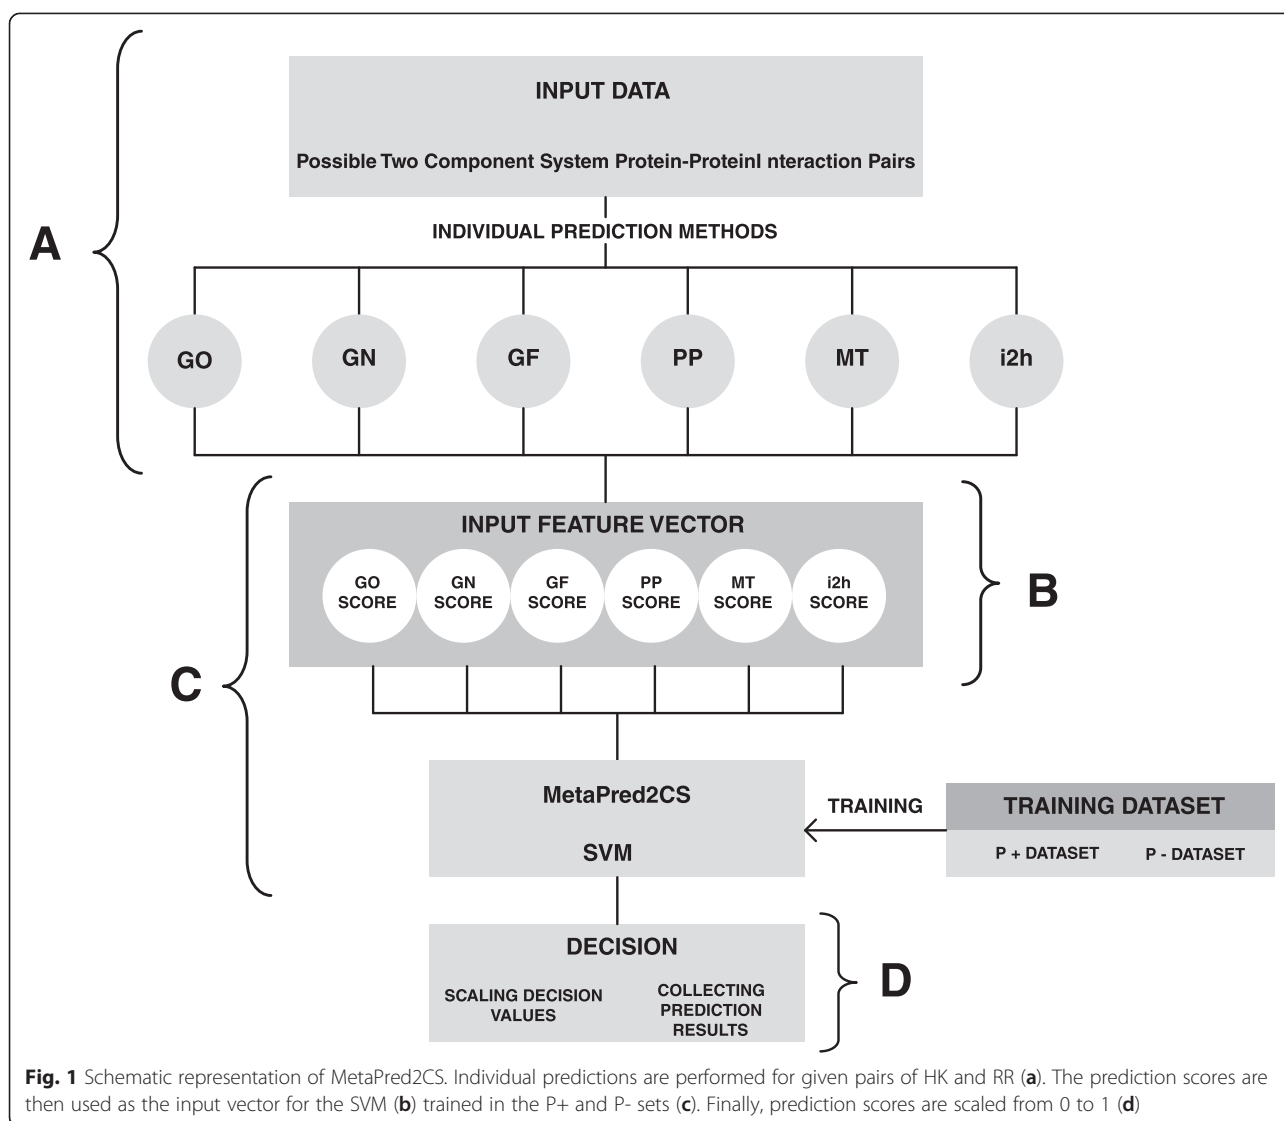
INPUT DATA

Possible Two Component System Protein-ProteinI nteraction Pairs

A

INDIVIDUAL PREDICTION METHODS

GO

GN

GF

PP

MT

i2h

INPUT FEATURE VECTOR

GO SCORE

GN SCORE

GF SCORE

PP SCORE

MT SCORE

i2h SCORE

B

C

MetaPred2CS

SVM

TRAINING

TRAINING DATASET

P + DATASET

P - DATASET

DECISION

SCALING DECISION VALUES

COLLECTING PREDICTION RESULTS

D

**Fig. 1** Schematic representation of MetaPred2CS. Individual predictions are performed for given pairs of HK and RR (**a**). The prediction scores are then used as the input vector for the SVM (**b**) trained in the P+ and P- sets (**c**). Finally, prediction scores are scaled from 0 to 1 (**d**)